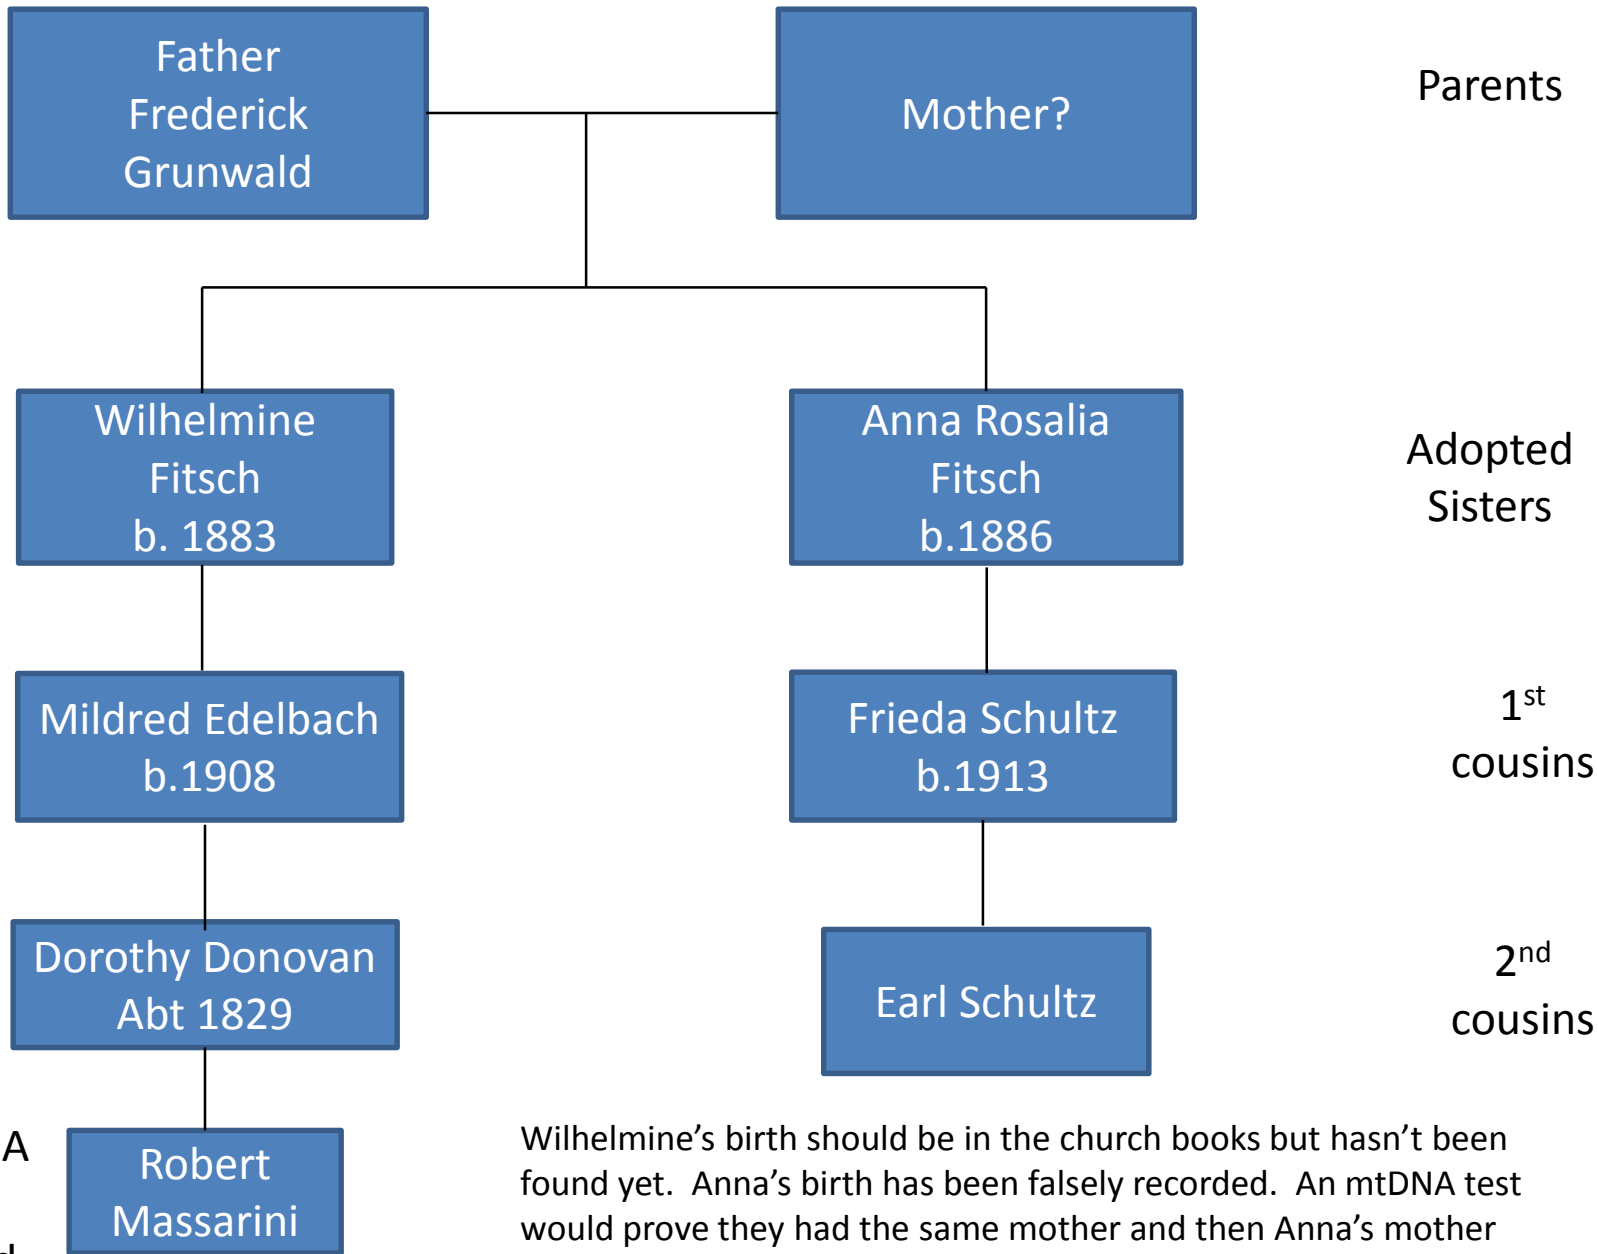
Father Frederick Grunwald

Mother?

Parents

Wilhelmine Fitsch b. 1883

Anna Rosalia Fitsch b.1886

Adopted Sisters

Mildred Edelbach b.1908

Frieda Schultz b.1913

$1^{st}$ cousins

Dorothy Donovan Abt 1829

Earl Schultz

$2^{nd}$ cousins

A

Robert Massarini

Wilhelmine's birth should be in the church books but hasn't been found yet. Anna's birth has been falsely recorded. An mtDNA test would prove they had the same mother and then Anna's mother